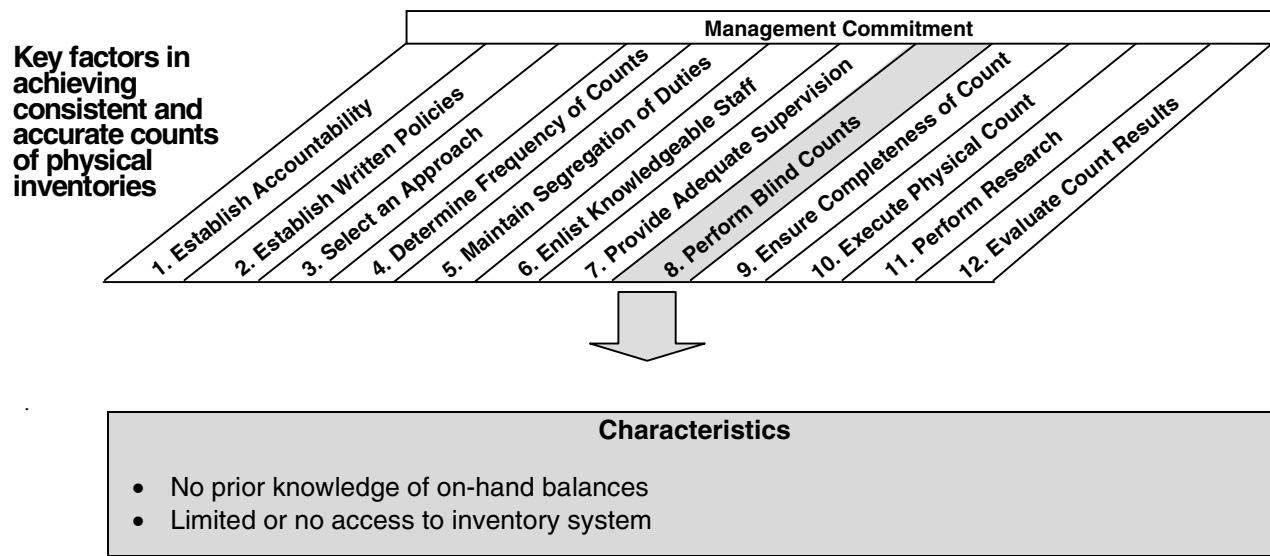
Key factors in achieving consistent and accurate counts of physical inventories

Management Commitment

1. Establish Accountability
2. Establish Written Policies
3. Select an Approach
4. Determine Frequency of Counts
5. Maintain Segregation of Duties
6. Enlist Knowledgeable Staff
7. Provide Adequate Supervision
8. Perform Blind Counts
9. Ensure Completeness of Count
10. Execute Physical Count
11. Perform Research
12. Evaluate Count Results

Characteristics

- No prior knowledge of on-hand balances
- Limited or no access to inventory system